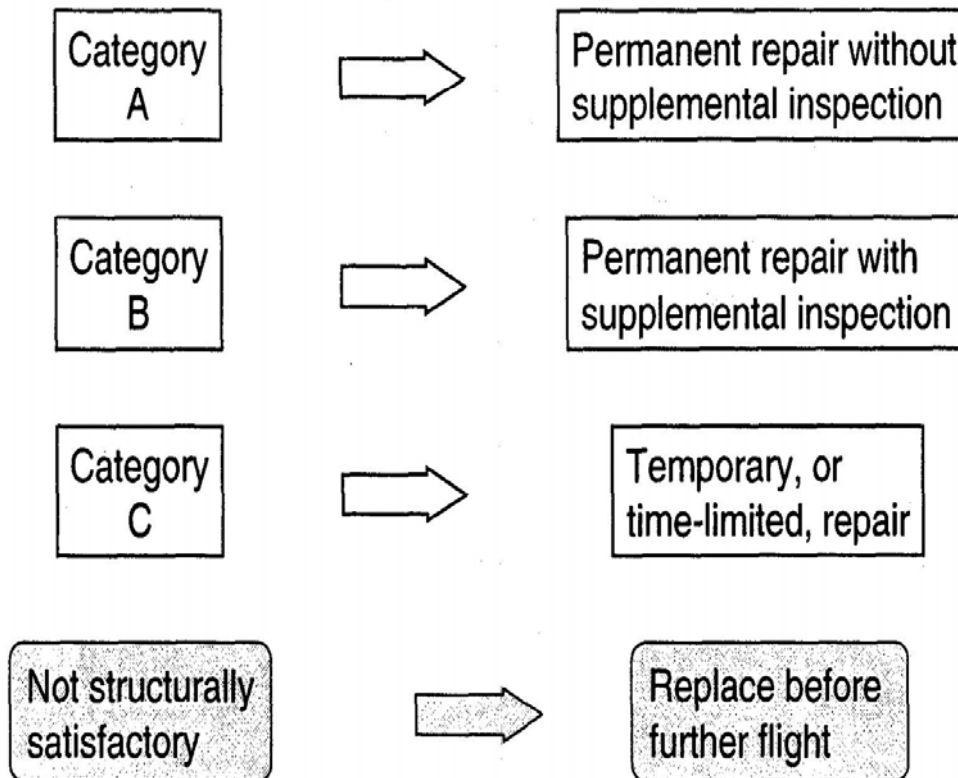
Category A

Permanent repair without supplemental inspection

Category B

Permanent repair with supplemental inspection

Category C

Temporary, or time-limited, repair

Not structurally satisfactory

Replace before further flight